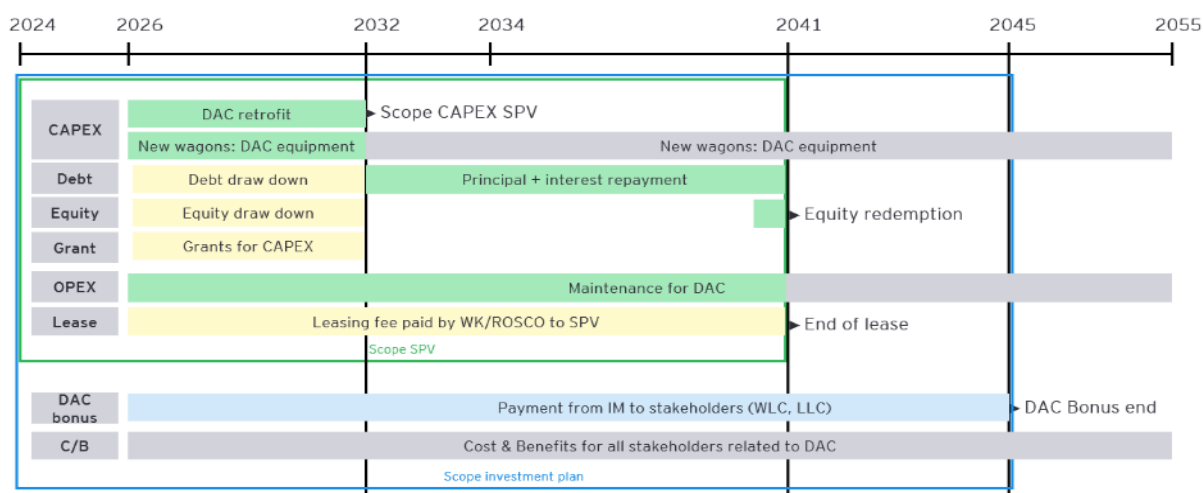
2024 2026 2032 2034 2041 2045 2055

CAPEX
DAC retrofit
Scope CAPEX SPV
New wagons: DAC equipment
New wagons: DAC equipment

Debt
Debt draw down
Principal + interest repayment

Equity
Equity draw down
Equity redemption

Grant
Grants for CAPEX

OPEX
Maintenance for DAC

Lease
Leasing fee paid by WK/ROSCO to SPV
End of lease

Scope SPV

DAC bonus
Payment from IM to stakeholders (WLC, LLC)
DAC Bonus end

C/B
Cost & Benefits for all stakeholders related to DAC

Scope investment plan